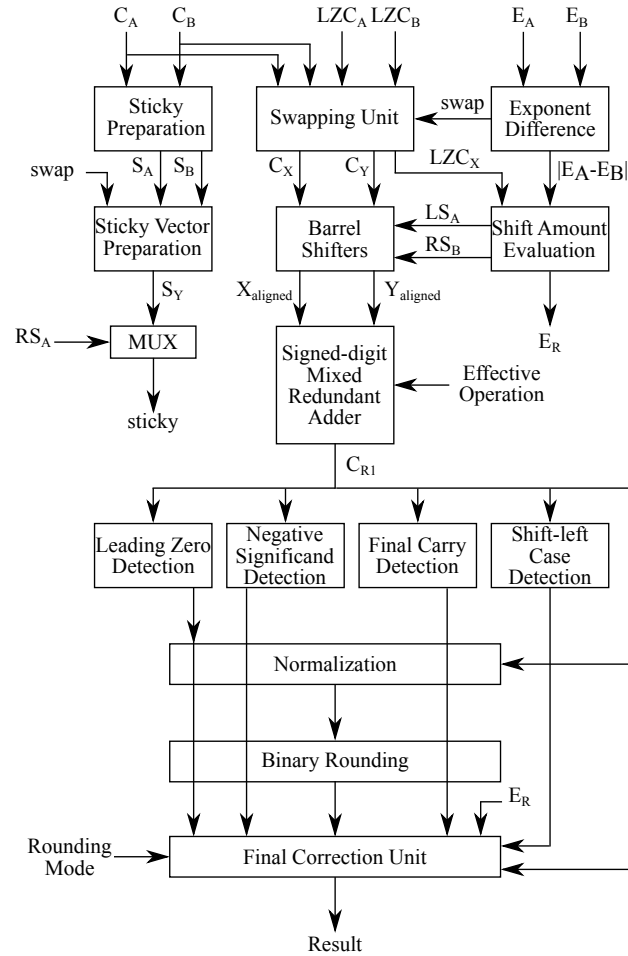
$C_A$ $C_B$ $LZC_A$ $LZC_B$ $E_A$ $E_B$

Sticky Preparation

Swapping Unit

swap

Exponent Difference

$S_A$ $S_B$

$C_X$ $C_Y$

$LZC_X$

$|E_A\text{-}E_B|$

swap

Sticky Vector Preparation

Barrel Shifters

$LS_A$

$RS_B$

Shift Amount Evaluation

$S_Y$

$X_{aligned}$ $Y_{aligned}$

$RS_A$

MUX

$E_R$

Signed-digit Mixed Redundant Adder

Effective Operation

sticky

$C_{R1}$

Leading Zero Detection

Negative Significand Detection

Final Carry Detection

Shift-left Case Detection

Normalization

Binary Rounding

$E_R$

Rounding Mode

Final Correction Unit

Result